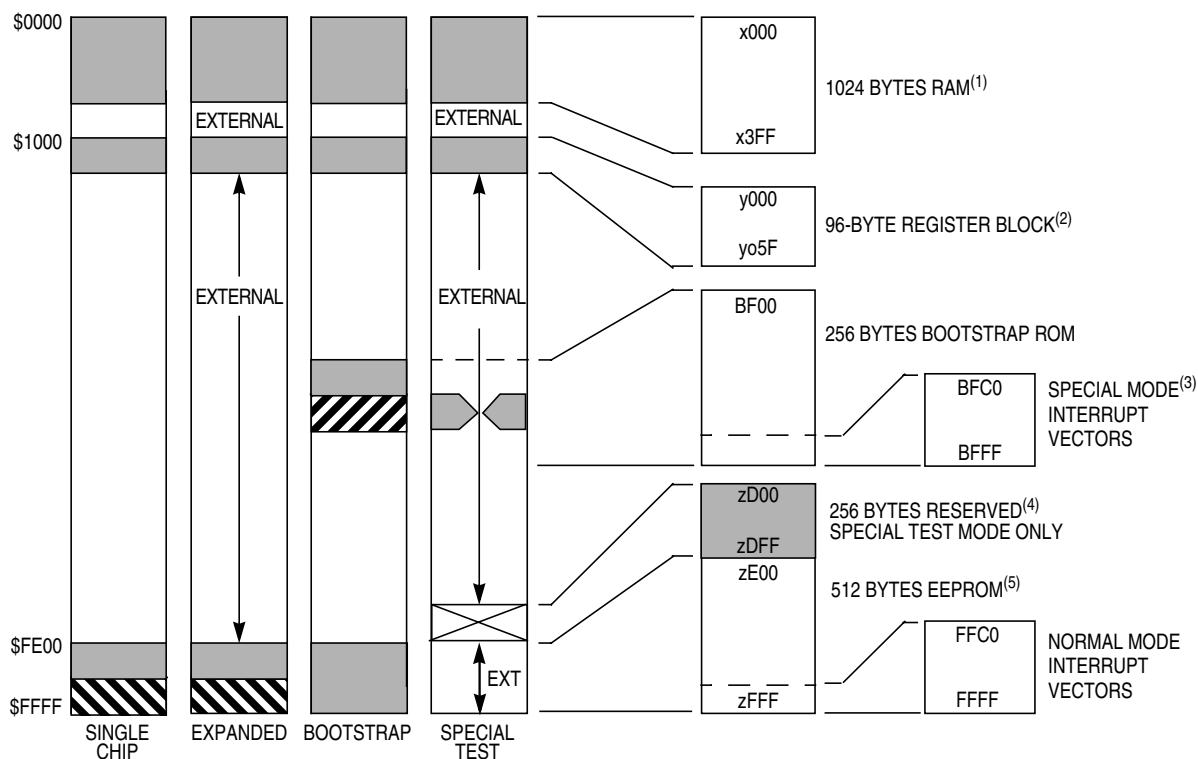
$0000

$1000

$FE00

$FFFF

EXTERNAL

EXTERNAL

EXTERNAL

EXTERNAL

EXT

SINGLE CHIP

EXPANDED

BOOTSTRAP

SPECIAL TEST

x000

x3FF

1024 BYTES RAM$^{(1)}$

y000

yo5F

96-BYTE REGISTER BLOCK$^{(2)}$

BF00

256 BYTES BOOTSTRAP ROM

BFC0

BFFF

SPECIAL MODE$^{(3)}$ INTERRUPT VECTORS

zD00

zDFF

256 BYTES RESERVED$^{(4)}$ SPECIAL TEST MODE ONLY

zE00

512 BYTES EEPROM$^{(5)}$

zFFF

FFC0

FFFF

NORMAL MODE INTERRUPT VECTORS